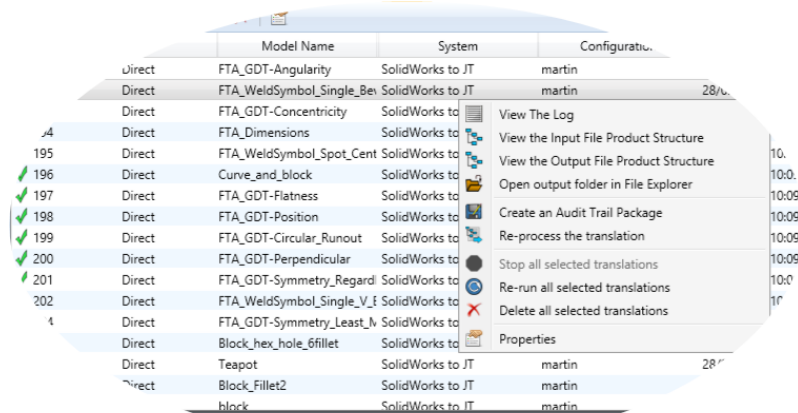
| | | Model Name | System | Configuration |
|---|---|---|---|---|
| | Direct | FTA_GDT-Angularity | SolidWorks to JT | martin |
| | Direct | FTA_WeldSymbol_Single_Bev | SolidWorks to JT | martin | 28/0
| | Direct | FTA_GDT-Concentricity | SolidWorks to | |
| 94 | Direct | FTA_Dimensions | SolidWorks to | |
| 195 | Direct | FTA_WeldSymbol_Spot_Cent | SolidWorks to | |
| 196 | Direct | Curve_and_block | SolidWorks to | |
| 197 | Direct | FTA_GDT-Flatness | SolidWorks to | |
| 198 | Direct | FTA_GDT-Position | SolidWorks to | |
| 199 | Direct | FTA_GDT-Circular_Runout | SolidWorks to | |
| 200 | Direct | FTA_GDT-Perpendicular | SolidWorks to | |
| 201 | Direct | FTA_GDT-Symmetry_Regardl | SolidWorks to | |
| 202 | Direct | FTA_WeldSymbol_Single_V_E | SolidWorks to | |
| 4 | Direct | FTA_GDT-Symmetry_Least_M | SolidWorks to | |
| | Direct | Block_hex_hole_6fillet | SolidWorks to | |
| | Direct | Teapot | SolidWorks to JT | martin |
| | Direct | Block_Fillet2 | SolidWorks to JT | martin |
| | Direct | block | SolidWorks to JT | martin |

View The Log
View the Input File Product Structure
View the Output File Product Structure
Open output folder in File Explorer
Create an Audit Trail Package
Re-process the translation
Stop all selected translations
Re-run all selected translations
Delete all selected translations
Properties